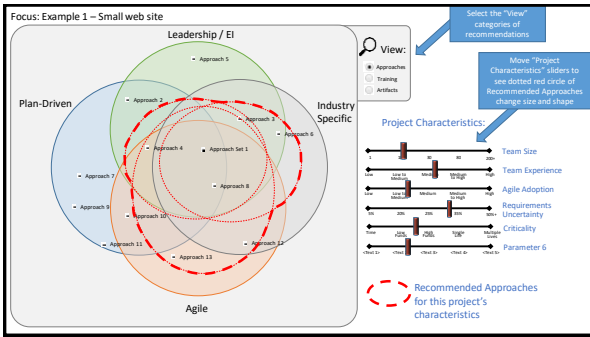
Focus: Example 1 – Small web site

Select the "View" categories of recommendations

View:
Approaches
Training
Artifacts

Move "Project Characteristics" sliders to see dotted red circle of Recommended Approaches change size and shape

Leadership / EI
Plan-Driven
Industry Specific
Agile

Approach 5
Approach 2
Approach 3
Approach 6
Approach 4
Approach Set 1
Approach 7
Approach 8
Approach 9
Approach 10
Approach 11
Approach 12
Approach 13

Project Characteristics:

1 10 30 80 200+
Team Size

Low Low to Medium Medium Medium to High High
Team Experience

Low Low to Medium Medium Medium to High High
Agile Adoption

5% 20% 25% 35% 50%+
Requirements Uncertainty

Time Low Funds High Funds Single Life Multiple Lives
Criticality

<Text 1> <Text 2> <Text 3> <Text 4> <Text 5>
Parameter 6

Recommended Approaches for this project's characteristics